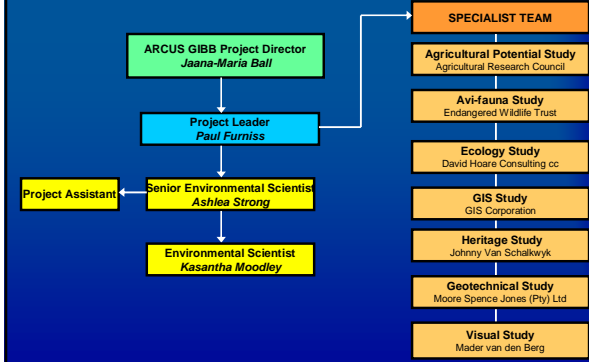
ARCUS GIBB Project Director
Jaana-Maria Ball

Project Leader
Paul Furniss

Project Assistant

Senior Environmental Scientist
Ashlea Strong

Environmental Scientist
Kasantha Moodley

SPECIALIST TEAM

Agricultural Potential Study
Agricultural Research Council

Avi-fauna Study
Endangered Wildlife Trust

Ecology Study
David Hoare Consulting cc

GIS Study
GIS Corporation

Heritage Study
Johnny Van Schalkwyk

Geotechnical Study
Moore Spence Jones (Pty) Ltd

Visual Study
Mader van den Berg